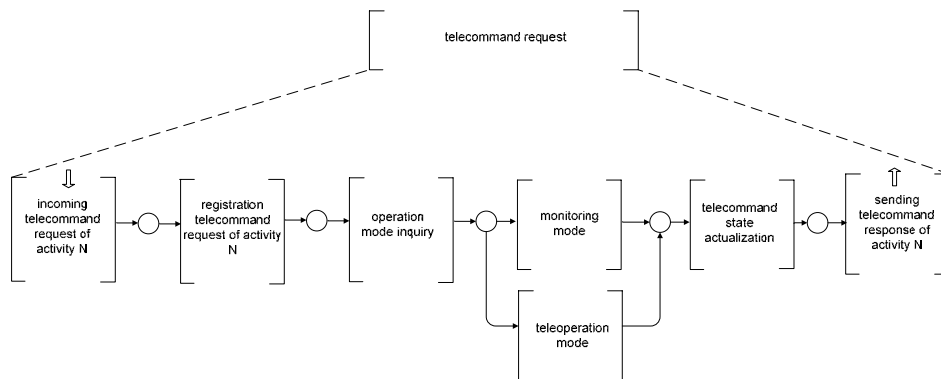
telecommand request

incoming telecommand request of activity N

registration telecommand request of activity N

operation mode inquiry

monitoring mode

teleoperation mode

telecommand state actualization

sending telecommand response of activity N